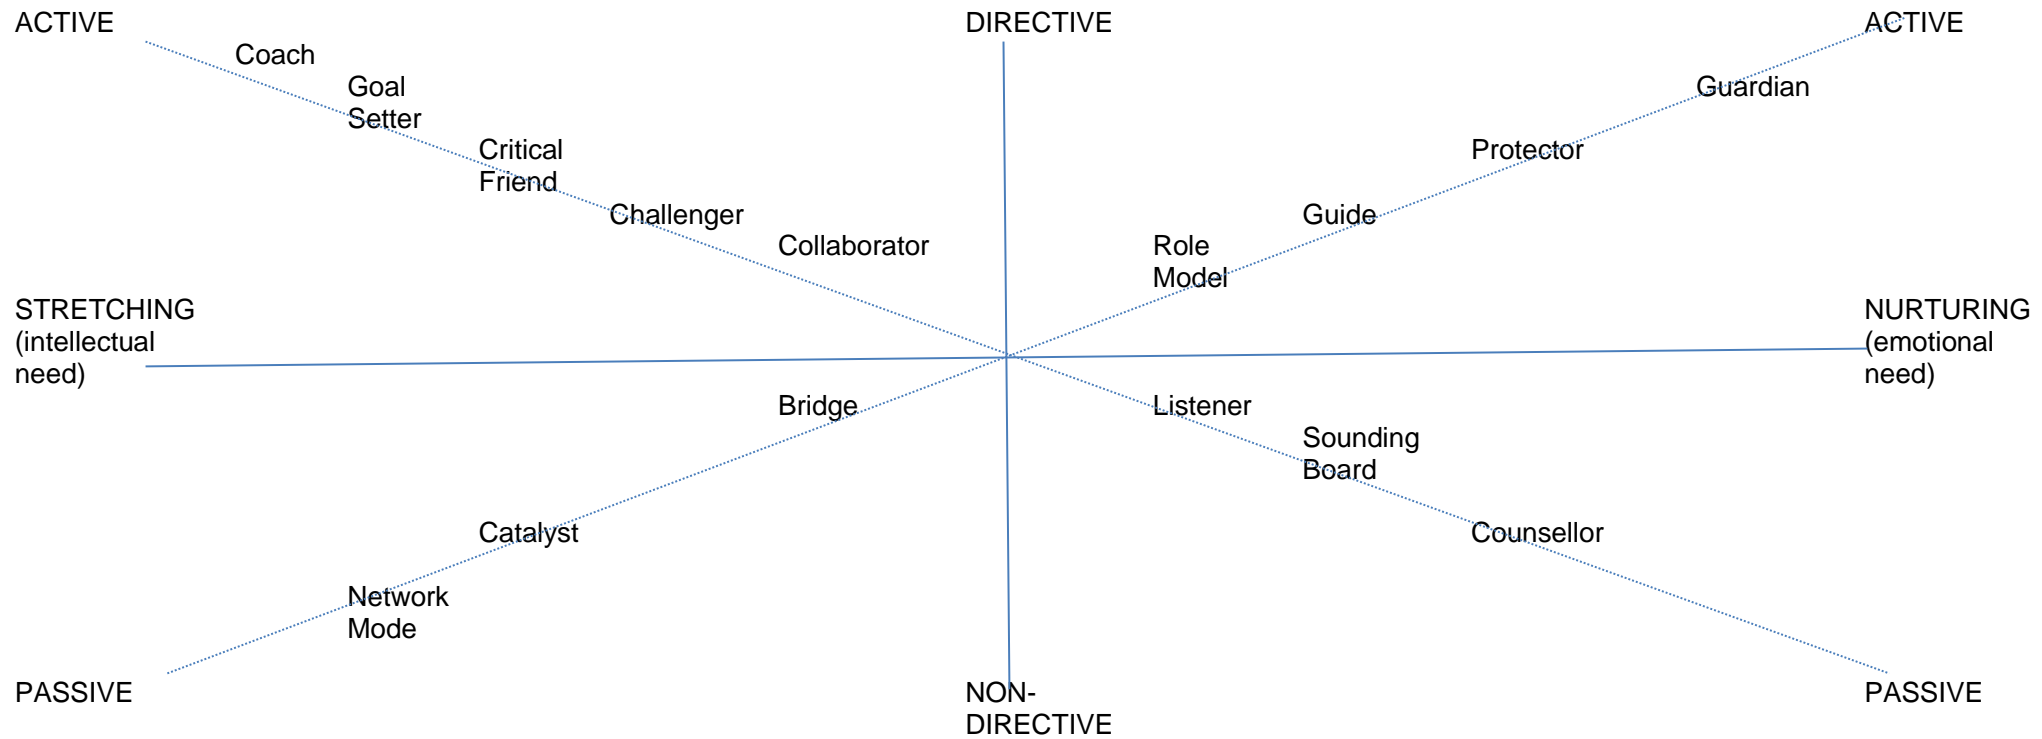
ACTIVE

DIRECTIVE

ACTIVE

Coach

Goal Setter

Critical Friend

Challenger

Collaborator

Guardian

Protector

Guide

Role Model

STRETCHING (intellectual need)

NURTURING (emotional need)

Bridge

Listener

Sounding Board

Catalyst

Counsellor

Network Mode

PASSIVE

NON-DIRECTIVE

PASSIVE